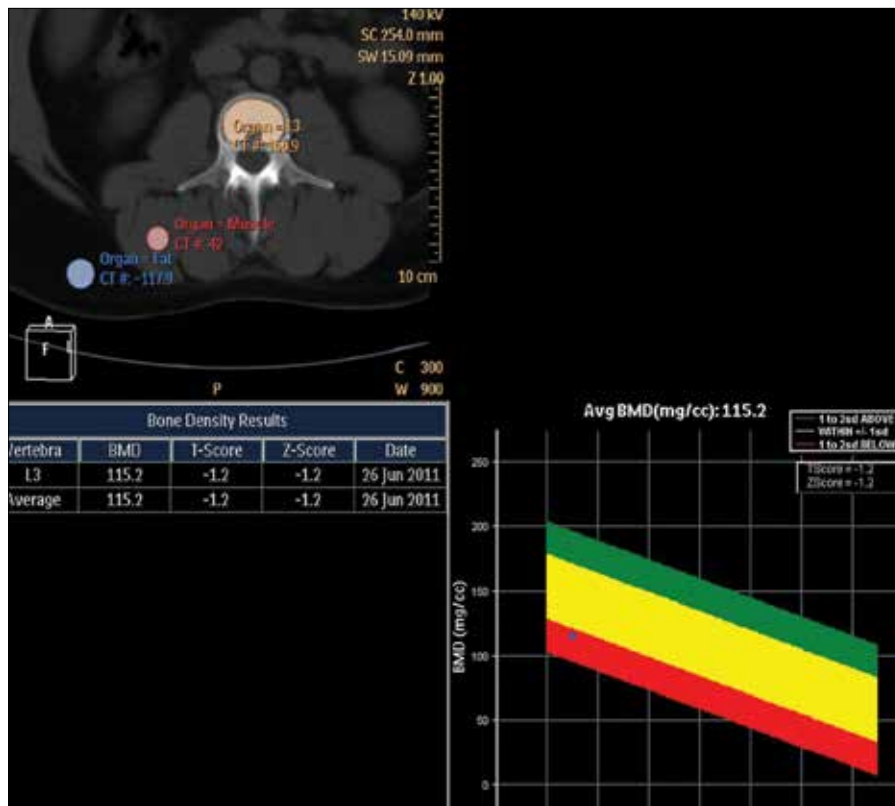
140 kV
SC 254.0 mm
SW 15.09 mm
Z 1.00

Organ = L3
CT # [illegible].9

Organ = Muscle
CT # 42

Organ = Fat
CT # -117.0

10 cm

A
F

C 300
P
W 900

| Bone Density Results | | | | |
|---|---|---|---|---|
| Vertebra | BMD | T-Score | Z-Score | Date |
| L3 | 115.2 | -1.2 | -1.2 | 26 Jun 2011 |
| Average | 115.2 | -1.2 | -1.2 | 26 Jun 2011 |

Avg BMD(mg/cc): 115.2

1 to 2sd ABOVE
WITHIN +/- 1sd
1 to 2sd BELOW

TScore = -1.2
ZScore = -1.2

BMD (mg/cc)
250
200
150
100
50
0